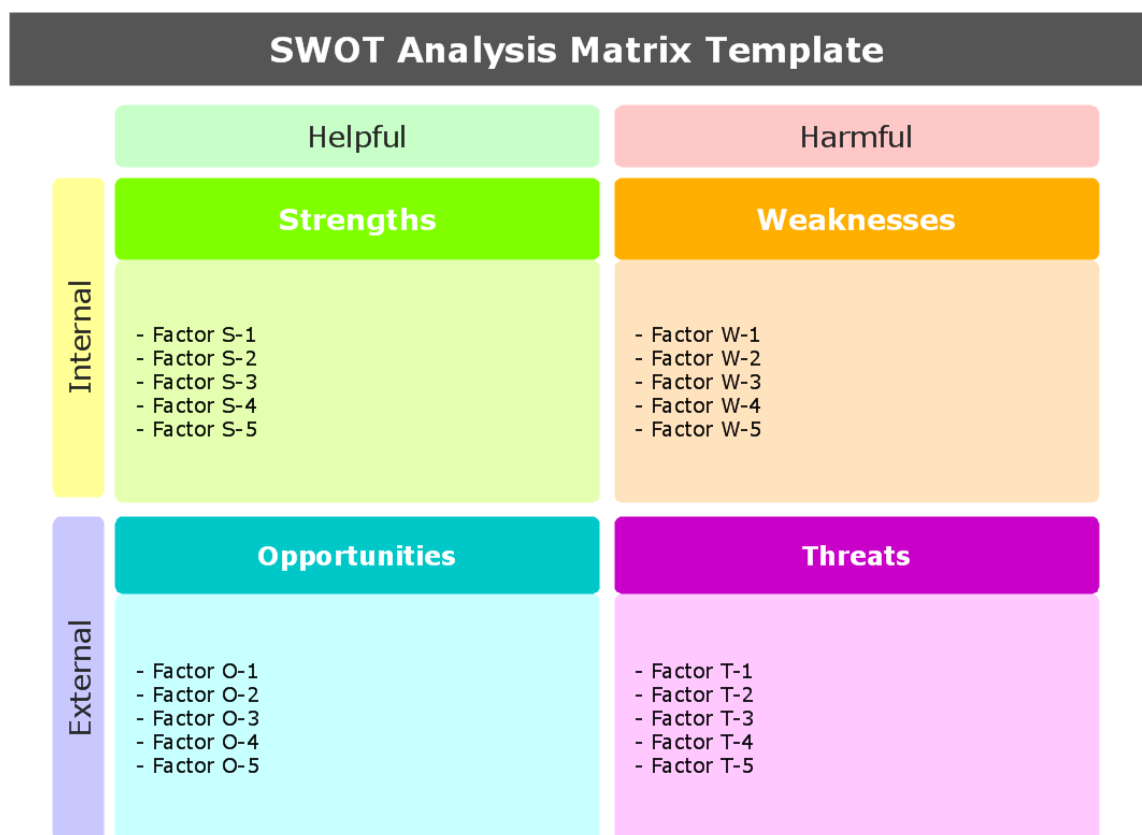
SWOT Analysis Matrix Template

Helpful

Harmful

Internal

Strengths

- Factor S-1
- Factor S-2
- Factor S-3
- Factor S-4
- Factor S-5

Weaknesses

- Factor W-1
- Factor W-2
- Factor W-3
- Factor W-4
- Factor W-5

External

Opportunities

- Factor O-1
- Factor O-2
- Factor O-3
- Factor O-4
- Factor O-5

Threats

- Factor T-1
- Factor T-2
- Factor T-3
- Factor T-4
- Factor T-5